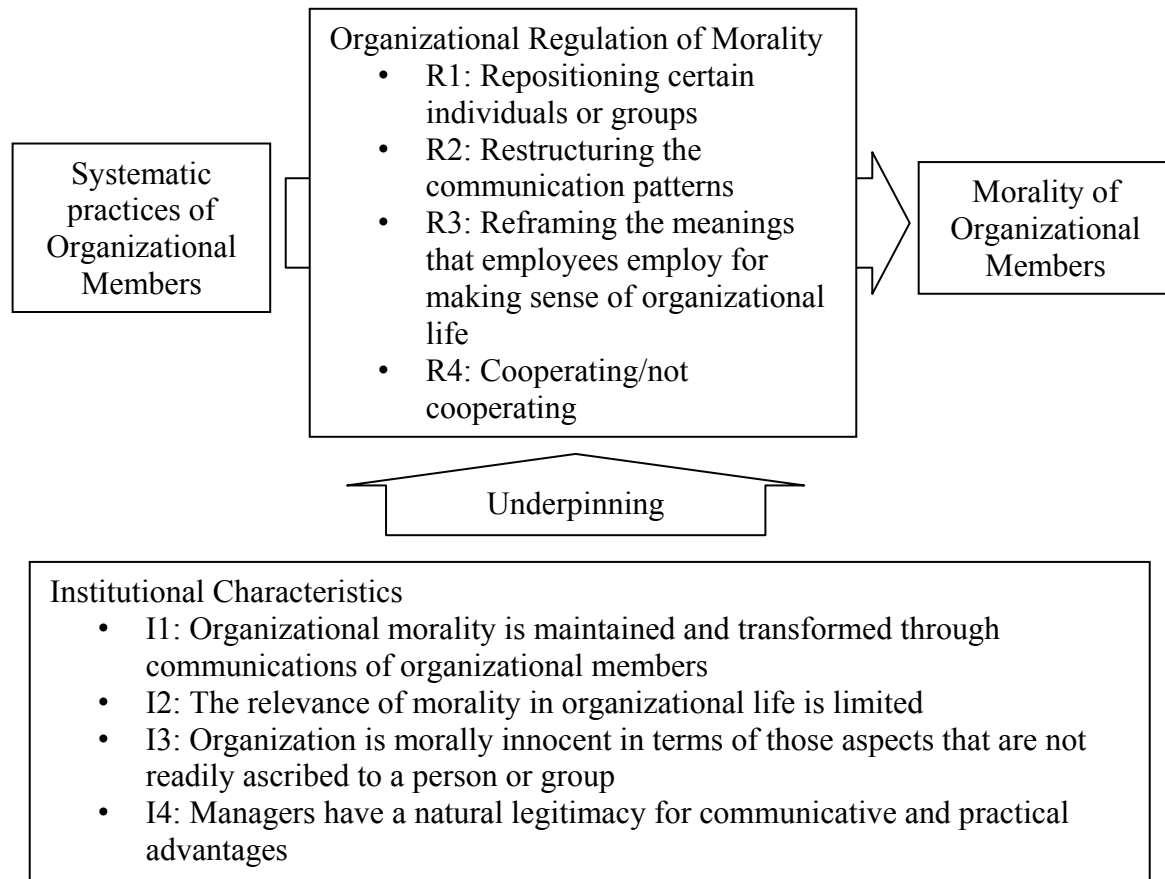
Systematic practices of Organizational Members

Organizational Regulation of Morality
- R1: Repositioning certain individuals or groups
- R2: Restructuring the communication patterns
- R3: Reframing the meanings that employees employ for making sense of organizational life
- R4: Cooperating/not cooperating

Morality of Organizational Members

Underpinning

Institutional Characteristics
- I1: Organizational morality is maintained and transformed through communications of organizational members
- I2: The relevance of morality in organizational life is limited
- I3: Organization is morally innocent in terms of those aspects that are not readily ascribed to a person or group
- I4: Managers have a natural legitimacy for communicative and practical advantages